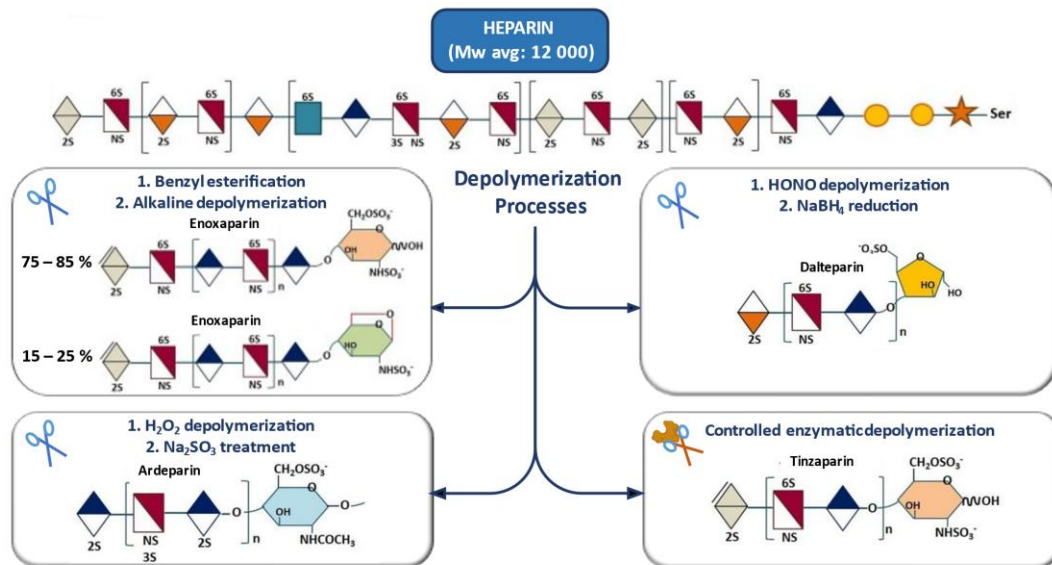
HEPARIN
(Mw avg: 12 000)

2S 6S NS 2S 6S NS 6S 3S 6S NS 2S 6S NS 2S 6S NS 2S 6S NS 2S 6S NS Ser

Depolymerization Processes

1. Benzyl esterification
2. Alkaline depolymerization

Enoxaparin
75 – 85 %
2S 6S NS 6S NS n
$CH_2OSO_3^-$ OH OH $NHSO_3^-$

Enoxaparin
15 – 25 %
2S 6S NS 6S NS n
O HO $NHSO_3^-$

1. HONO depolymerization
2. $NaBH_4$ reduction

Dalteparin
$^-O_3SO$ HO HO
2S 6S NS n

1. $H_2O_2$ depolymerization
2. $Na_2SO_3$ treatment

Ardeparin
2S NS 3S 2S n O
$CH_2OSO_3^-$ OH $NHCOCH_3$

Controlled enzymatic depolymerization

Tinzaparin
2S 6S NS n
$CH_2OSO_3^-$ OH OH $NHSO_3^-$